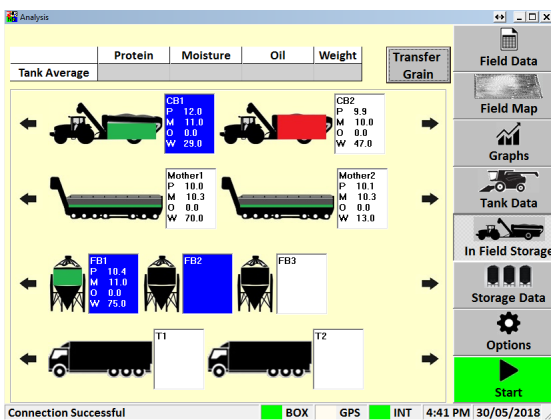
Analysis

| | Protein | Moisture | Oil | Weight |
|---|---|---|---|---|
| Tank Average | | | | |

Transfer Grain

CB1
P 12.0
M 11.0
O 0.0
W 29.0

CB2
P 9.9
M 10.0
O 0.0
W 47.0

Mother1
P 10.0
M 10.3
O 0.0
W 70.0

Mother2
P 10.1
M 10.3
O 0.0
W 13.0

FB1
P 10.4
M 11.0
O 0.0
W 75.0

FB2

FB3

T1

T2

Field Data
Field Map
Graphs
Tank Data
In Field Storage
Storage Data
Options
Start

Connection Successful
BOX
GPS
INT
4:41 PM
30/05/2018